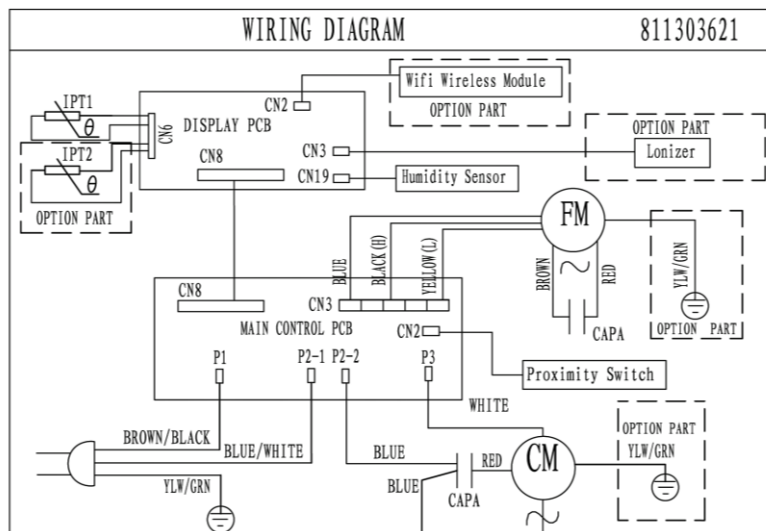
WIRING DIAGRAM

811303621

Wifi Wireless Module

OPTION PART

CN2

IPT1

$\theta$

CN6

DISPLAY PCB

IPT2

$\theta$

OPTION PART

CN8

CN3

CN19

OPTION PART

Lonizer

Humidity Sensor

FM

BLUE

BLACK (H)

YELLOW (L)

BROWN

RED

YLW/GRN

CAPA

OPTION PART

CN8

CN3

MAIN CONTROL PCB

CN2

P1

P2-1

P2-2

P3

Proximity Switch

WHITE

BROWN/BLACK

BLUE/WHITE

BLUE

RED

CM

OPTION PART

YLW/GRN

BLUE

CAPA

YLW/GRN